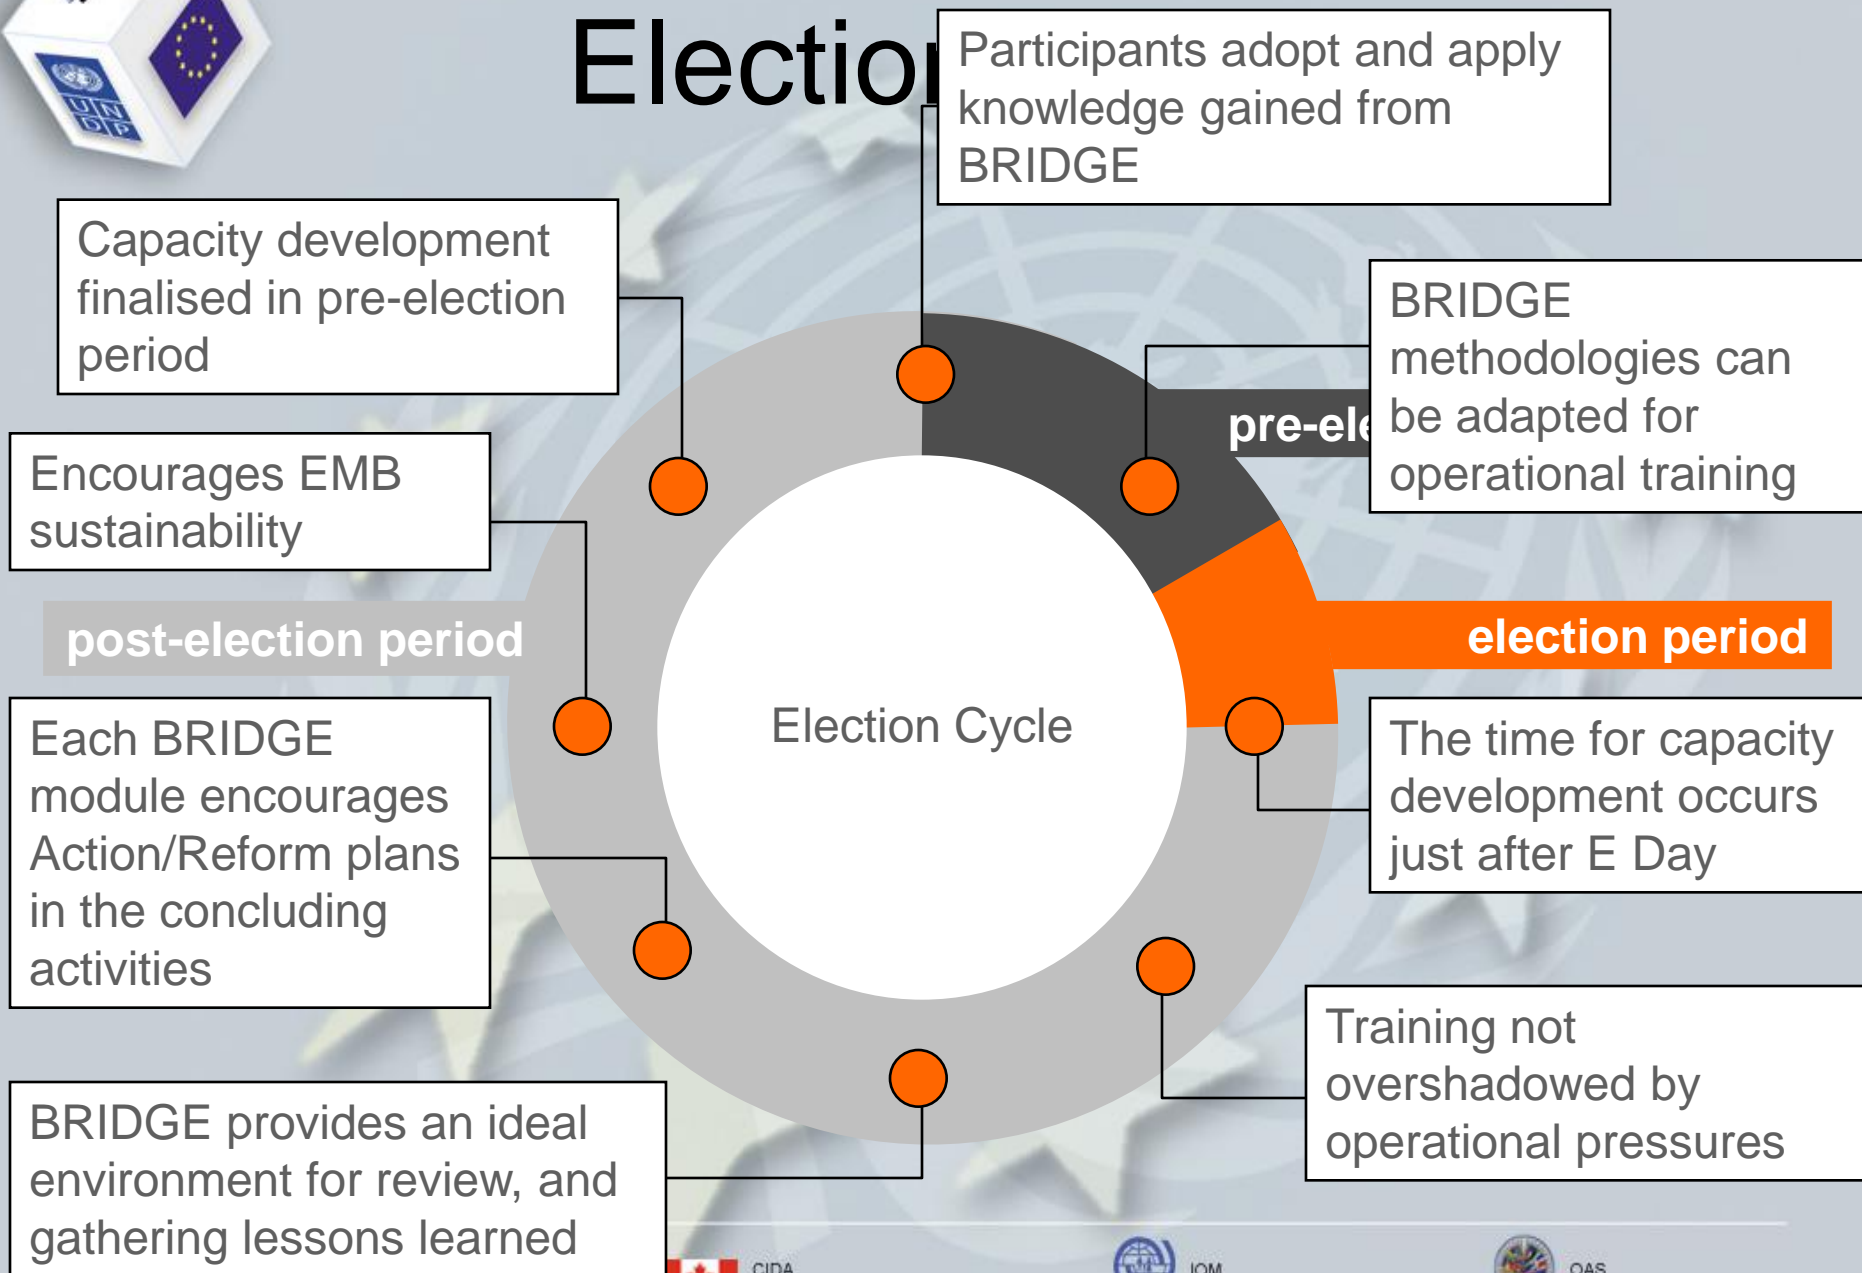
UNDP

Electio

Participants adopt and apply knowledge gained from BRIDGE

Capacity development finalised in pre-election period

BRIDGE methodologies can be adapted for operational training

pre-ele

Encourages EMB sustainability

post-election period

election period

Election Cycle

Each BRIDGE module encourages Action/Reform plans in the concluding activities

The time for capacity development occurs just after E Day

Training not overshadowed by operational pressures

BRIDGE provides an ideal environment for review, and gathering lessons learned

CIDA

IOM

OAS